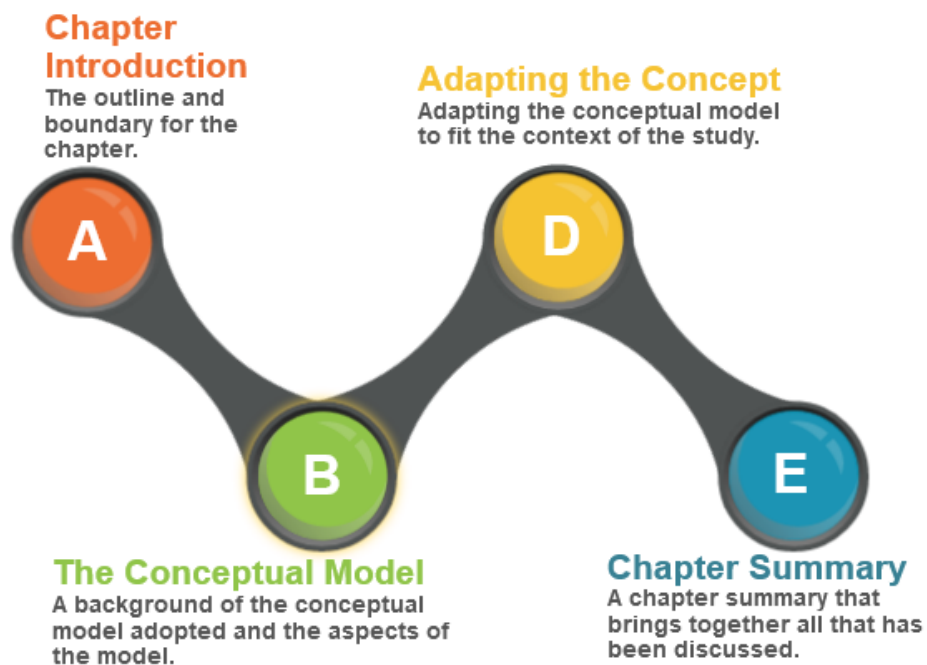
Chapter Introduction
The outline and boundary for the chapter.

Adapting the Concept
Adapting the conceptual model to fit the context of the study.

A

D

B

E

The Conceptual Model
A background of the conceptual model adopted and the aspects of the model.

Chapter Summary
A chapter summary that brings together all that has been discussed.